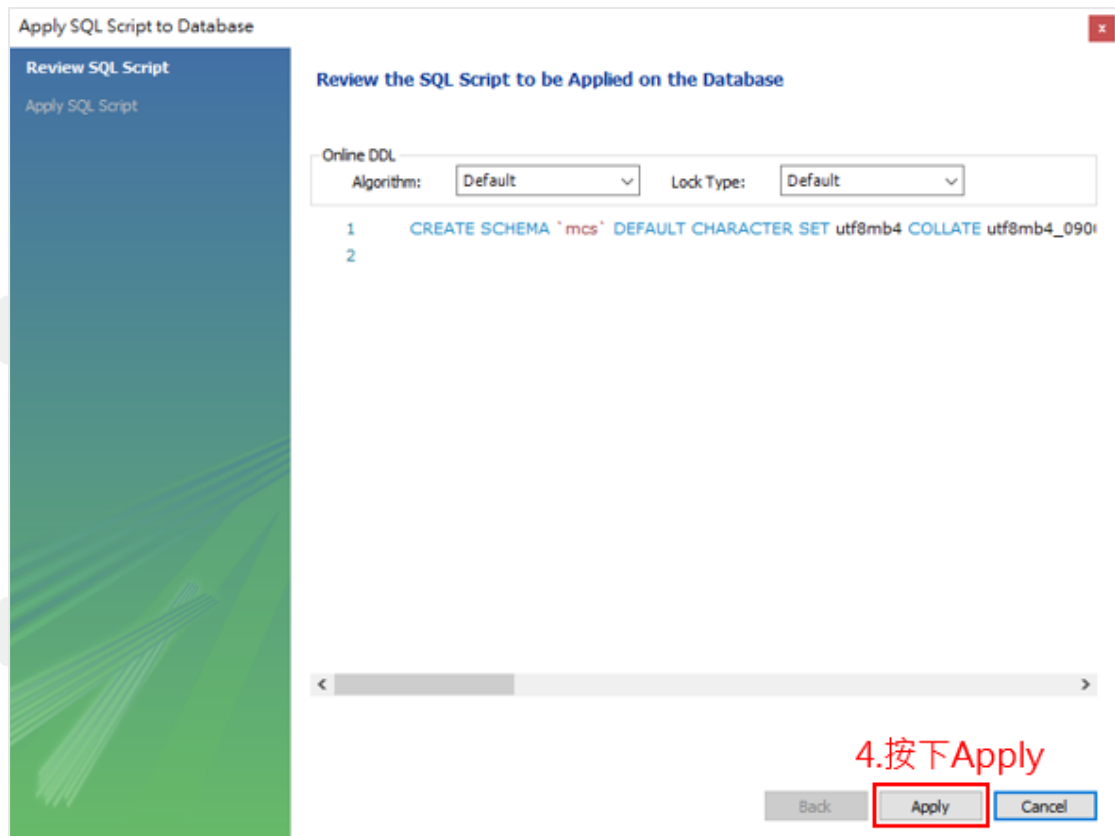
Apply SQL Script to Database

x

Review SQL Script

Apply SQL Script

Review the SQL Script to be Applied on the Database

Online DDL

Algorithm: Default

Lock Type: Default

1 CREATE SCHEMA `mcs` DEFAULT CHARACTER SET utf8mb4 COLLATE utf8mb4_090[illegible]

2

<

>

4.按下Apply

Back

Apply

Cancel